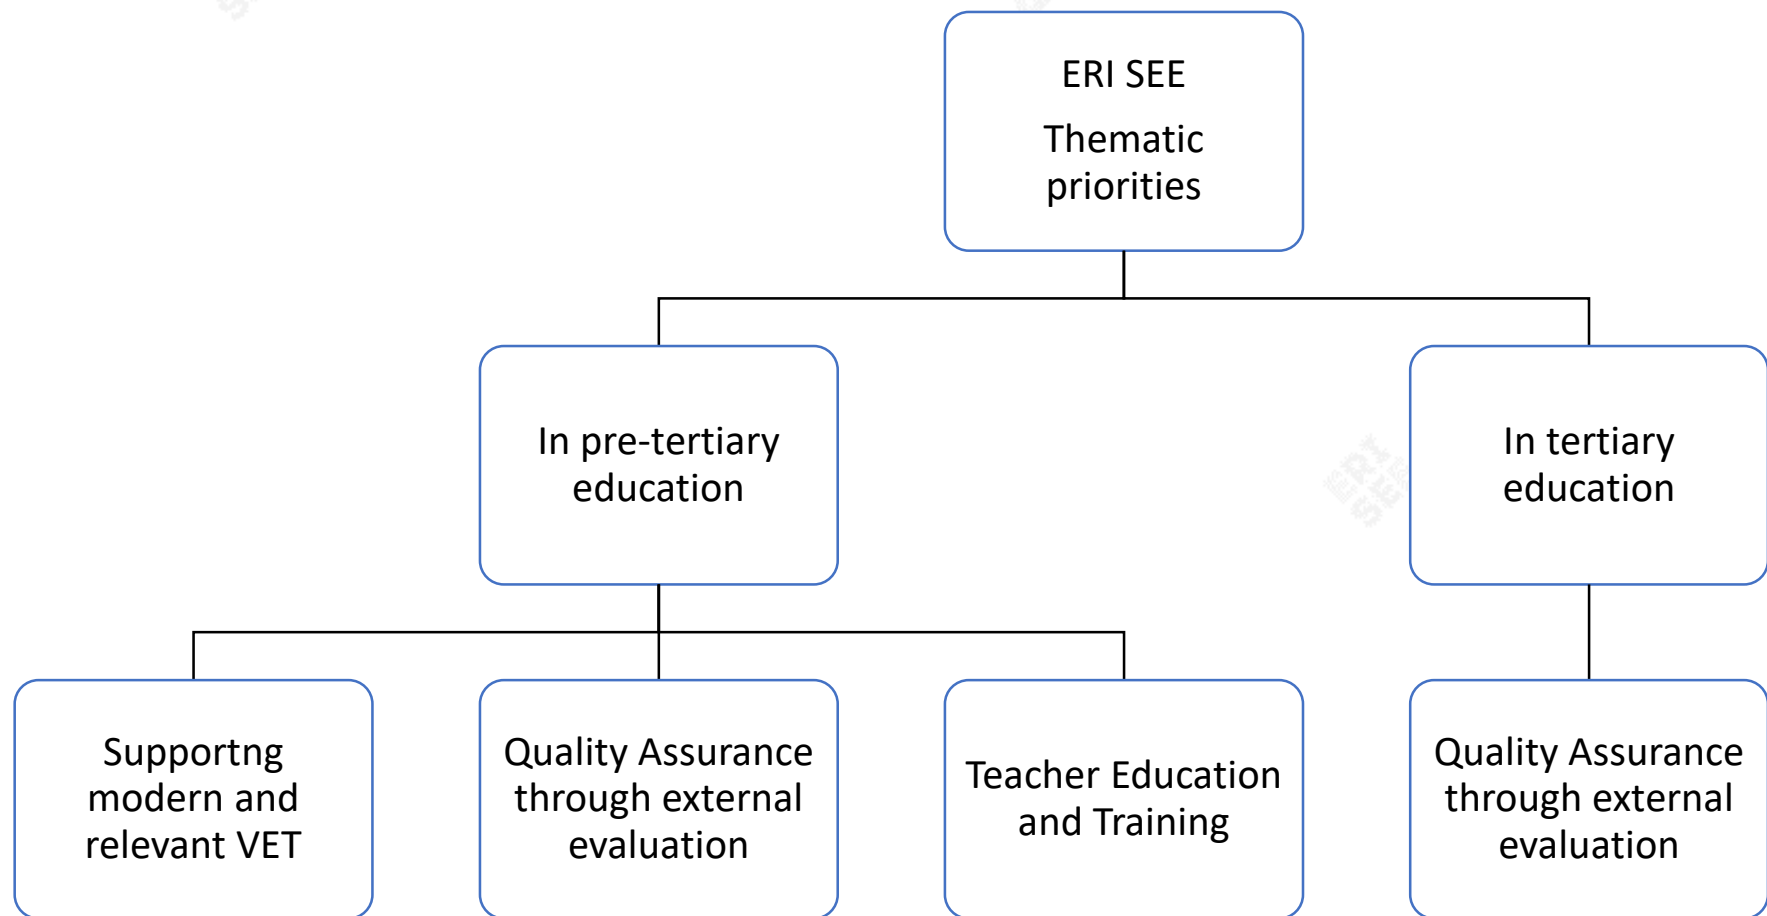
ERI SEE

Thematic priorities

In pre-tertiary education

In tertiary education

Supportng modern and relevant VET

Quality Assurance through external evaluation

Teacher Education and Training

Quality Assurance through external evaluation